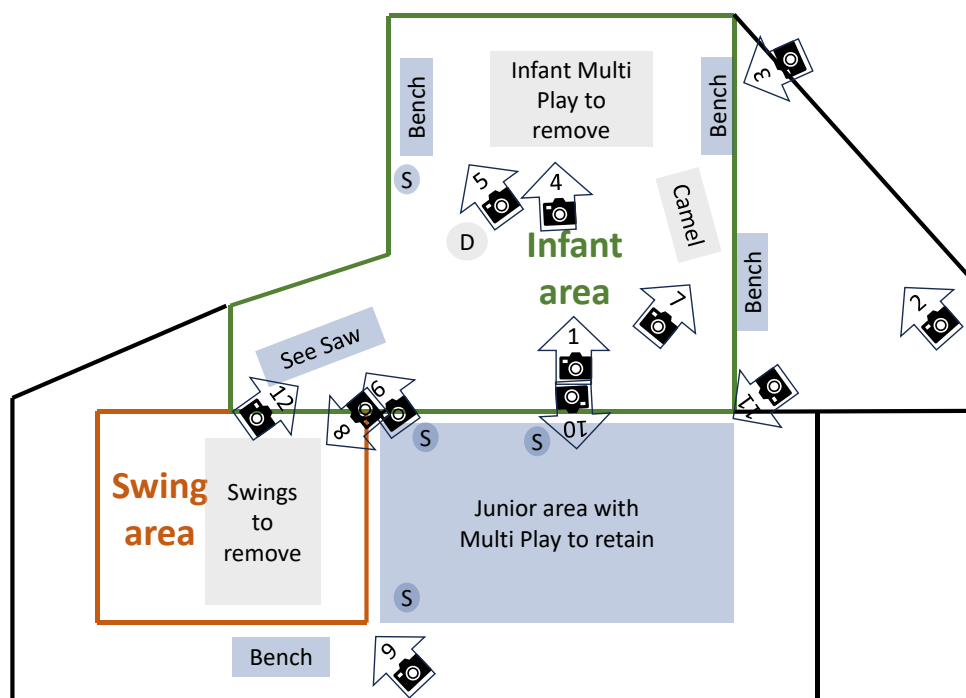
Bench

Infant Multi Play to remove

Bench

3

S

5

4

Camel

D

Infant area

Bench

7

2

See Saw

1

12

9

8

11

S

10

S

Swing area

Swings to remove

Junior area with Multi Play to retain

S

Bench

6